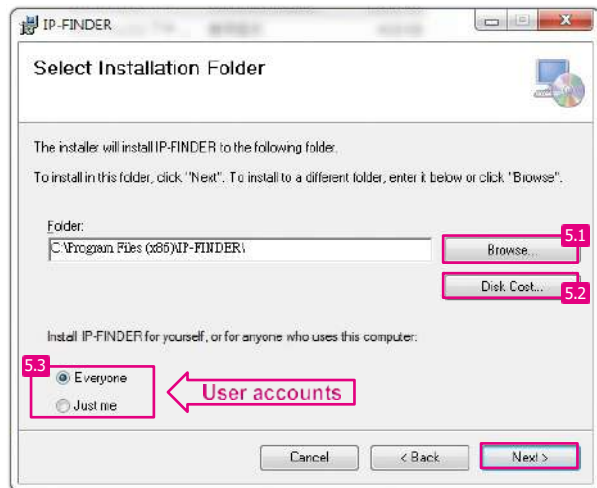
IP-FINDER

Select Installation Folder

The installer will install IP-FINDER to the following folder.

To install in this folder, click "Next". To install to a different folder, enter it below or click "Browse".

Folder:

C:\Program Files (x86)\IP-FINDER\

Browse...

5.1

Disk Cost...

5.2

Install IP-FINDER for yourself, or for anyone who uses this computer:

5.3

Everyone

Just me

User accounts

Cancel

< Back

Next >